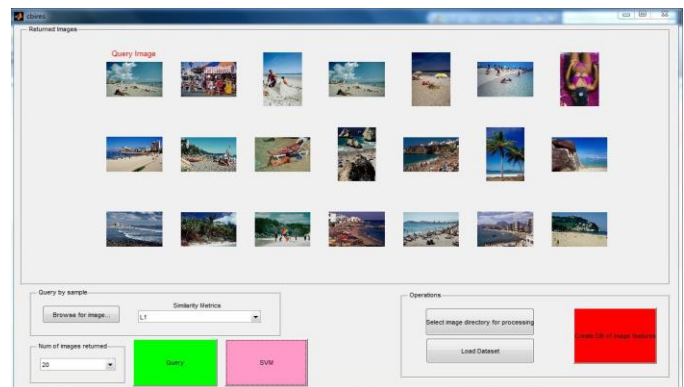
cbires

Returned Images

Query Image

Query by sample

Browse for image...

Similarity Metrics

L1

Num of images returned

20

Query

SVM

Operations

Select image directory for processing

Load Dataset

Create DB of image features